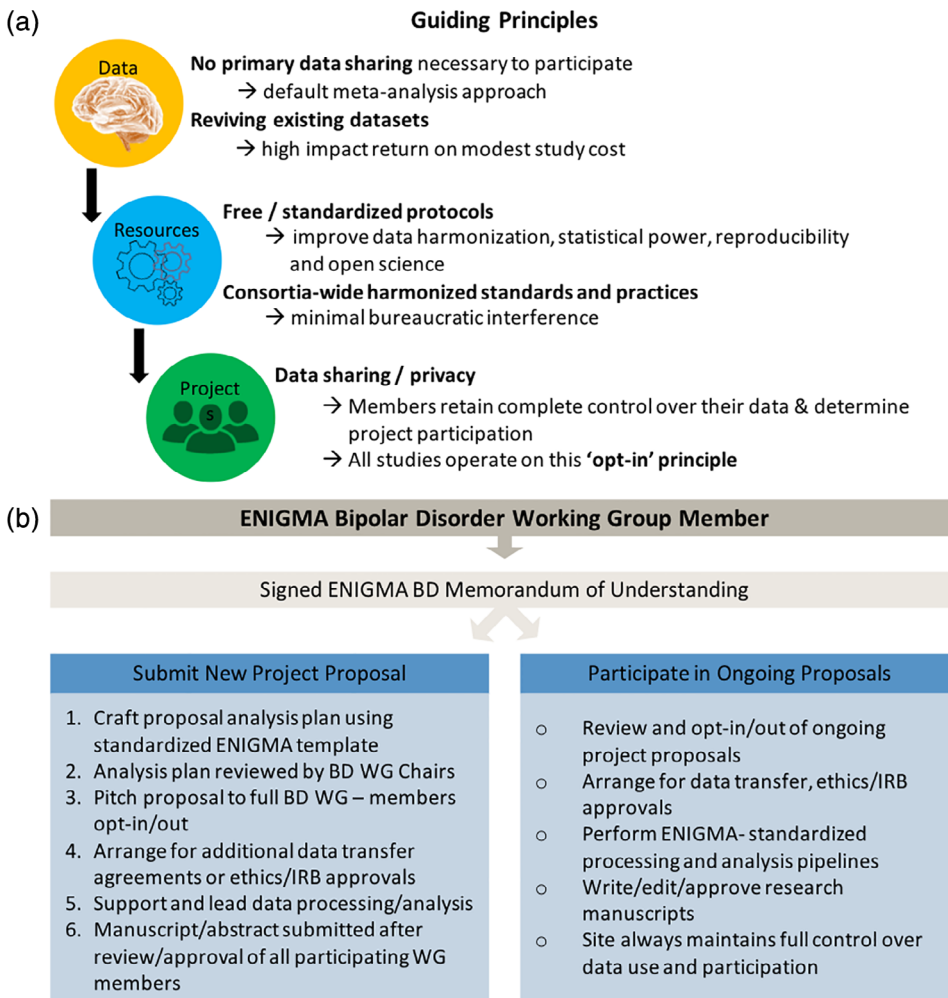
(a)

Guiding Principles

Data

No primary data sharing necessary to participate
→ default meta-analysis approach

Reviving existing datasets
→ high impact return on modest study cost

Resources

Free / standardized protocols
→ improve data harmonization, statistical power, reproducibility and open science

Consortia-wide harmonized standards and practices
→ minimal bureaucratic interference

Project

S

Data sharing / privacy
→ Members retain complete control over their data & determine project participation
→ All studies operate on this **'opt-in' principle**

(b)

ENIGMA Bipolar Disorder Working Group Member

Signed ENIGMA BD Memorandum of Understanding

Submit New Project Proposal

1. Craft proposal analysis plan using standardized ENIGMA template
2. Analysis plan reviewed by BD WG Chairs
3. Pitch proposal to full BD WG – members opt-in/out
4. Arrange for additional data transfer agreements or ethics/IRB approvals
5. Support and lead data processing/analysis
6. Manuscript/abstract submitted after review/approval of all participating WG members

Participate in Ongoing Proposals

o Review and opt-in/out of ongoing project proposals
o Arrange for data transfer, ethics/IRB approvals
o Perform ENIGMA- standardized processing and analysis pipelines
o Write/edit/approve research manuscripts
o Site always maintains full control over data use and participation